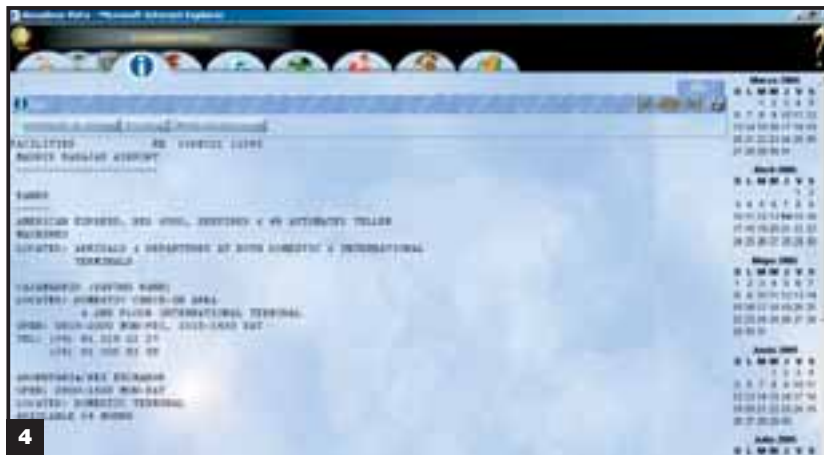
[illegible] - Microsoft Internet Explorer

FACILITIES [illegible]
MADRID BARAJAS AIRPORT

BANKS

AMERICAN EXPRESS, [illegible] SERVICES & 4B AUTOMATED TELLER MACHINES
LOCATED: ARRIVALS & DEPARTURES AT BOTH DOMESTIC & INTERNATIONAL TERMINALS

CAJAMADRID (SAVINGS BANK)
LOCATED: DOMESTIC CHECK-IN AREA
& 2ND FLOOR INTERNATIONAL TERMINAL
OPEN: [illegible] MON-FRI, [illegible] SAT
TEL: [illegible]
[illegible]

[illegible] EXCHANGE
OPEN: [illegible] MON-SAT
LOCATED: DOMESTIC TERMINAL
AVAILABLE 24 HOURS

Marzo 2005
Abril 2005
Mayo 2005
Junio 2005
Julio 2005

4